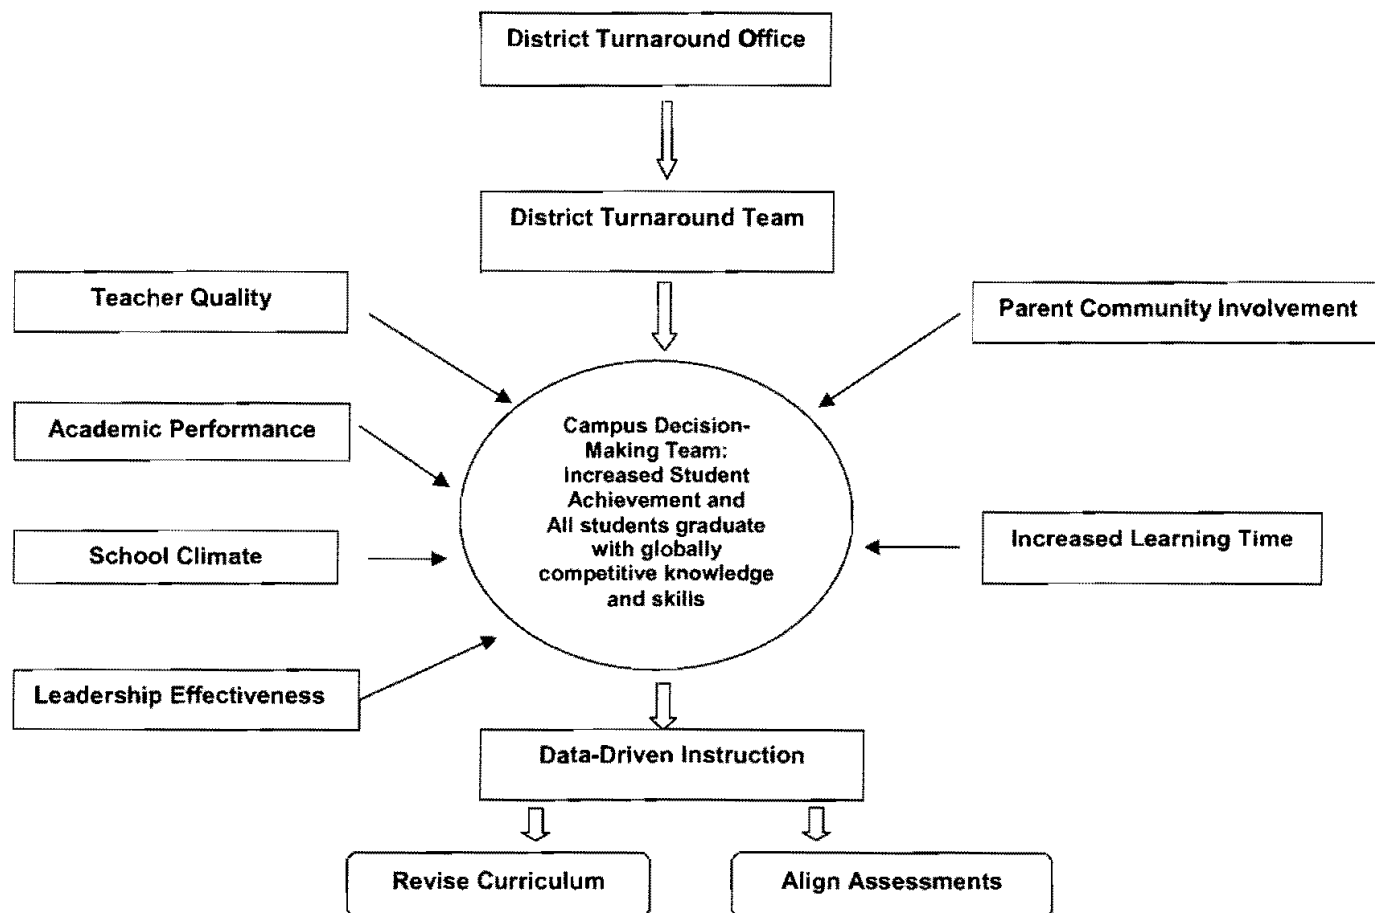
District Turnaround Office

District Turnaround Team

Teacher Quality

Parent Community Involvement

Academic Performance

Campus Decision-Making Team: Increased Student Achievement and All students graduate with globally competitive knowledge and skills

School Climate

Increased Learning Time

Leadership Effectiveness

Data-Driven Instruction

Revise Curriculum

Align Assessments